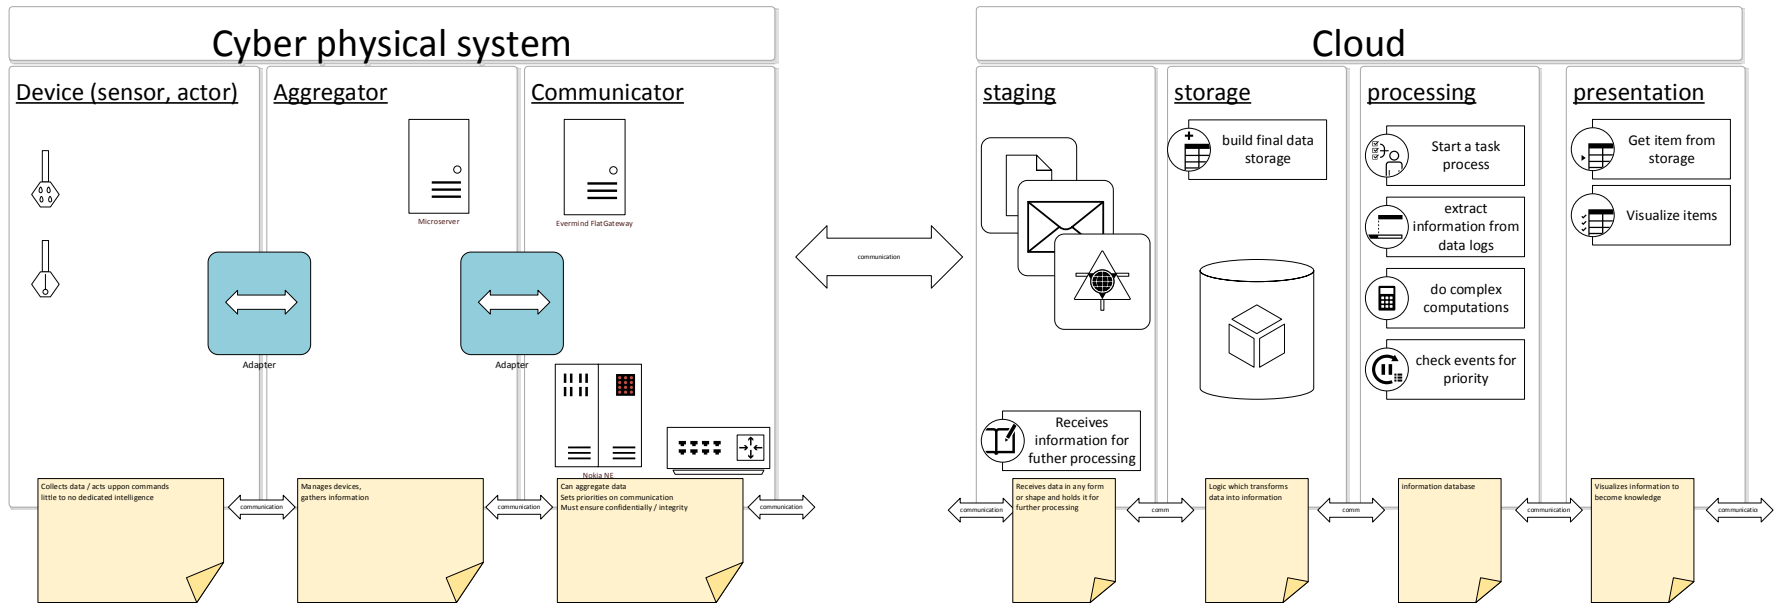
Cyber physical system

Device (sensor, actor)

Aggregator

Microserver

Adapter

Communicator

Evermind FlatGateway

Adapter

Nokia NE

Collects data / acts uppon commands
little to no dedicated intelligence

communication

Manages devices,
gathers information

communication

Can aggregate data
Sets priorities on communication
Must ensure confidentially / integrity

communication

communication

Cloud

staging

Receives information for futher processing

communication

Receives data in any form or shape and holds it for further processing

storage

build final data storage

comm

Logic which transforms data into information

comm

processing

Start a task process

extract information from data logs

do complex computations

check events for priority

information database

communication

presentation

Get item from storage

Visualize items

Visualizes information to become knowledge

communicatio